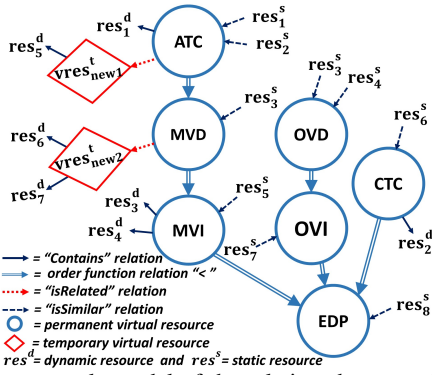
$res_1^d$
$res_1^s$
$res_2^s$
$res_5^d$
ATC
$vres_{new1}^t$
$res_3^s$
MVD
$res_6^d$
$vres_{new2}^t$
$res_7^d$
$res_3^s$
$res_4^s$
OVD
$res_6^s$
CTC
$res_3^d$
$res_4^d$
MVI
$res_5^s$
$res_7^s$
OVI
$res_2^d$
EDP
$res_8^s$

= "Contains" relation
= order function relation "<"
= "isRelated" relation
= "isSimilar" relation
= permanent virtual resource
= temporary virtual resource
$res^d$= dynamic resource and $res^s$= static resource